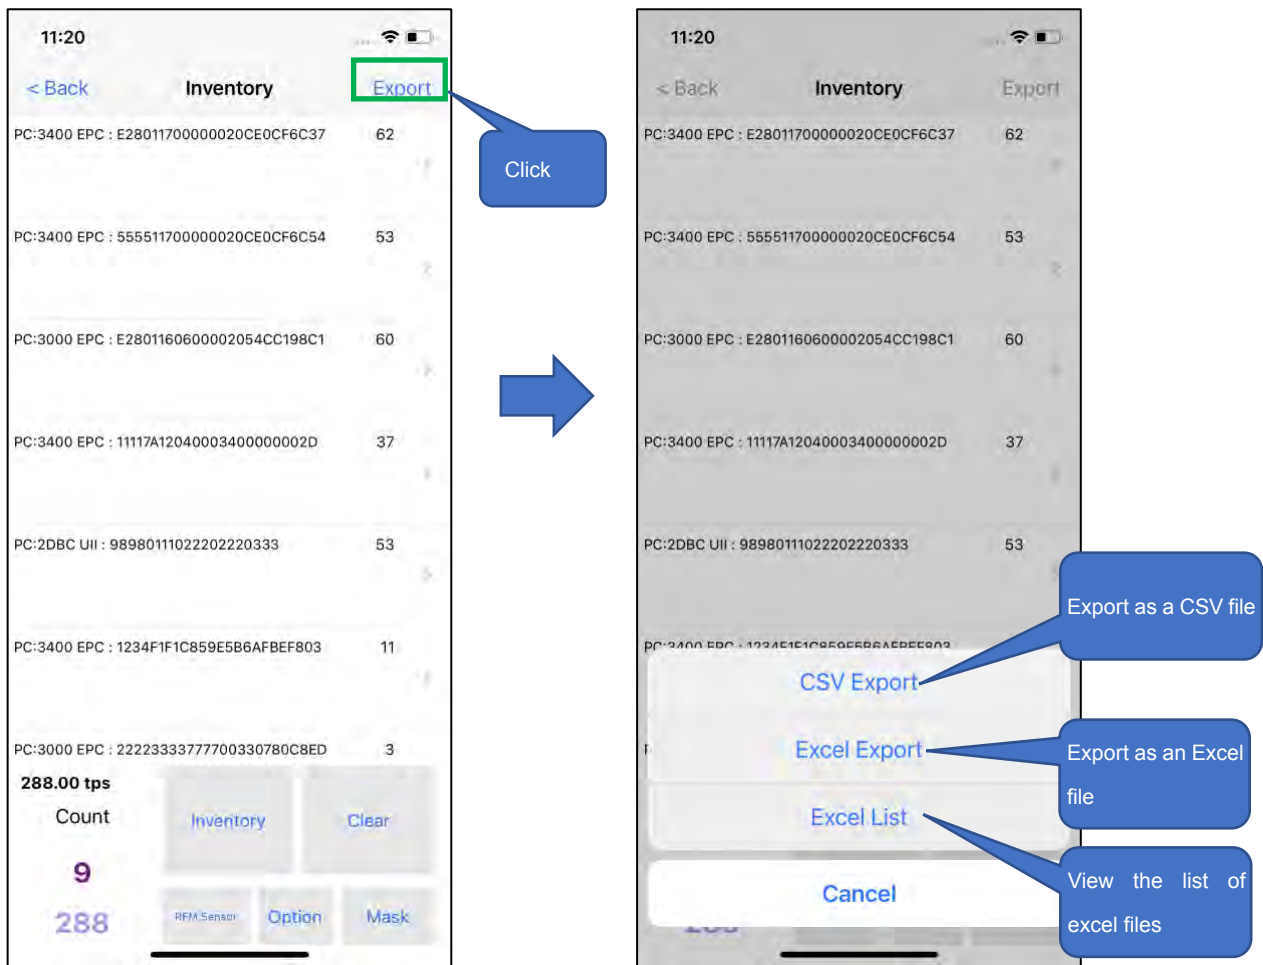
11:20

< Back Inventory Export

PC:3400 EPC : E28011700000020CE0CF6C37 62

PC:3400 EPC : 555511700000020CE0CF6C54 53

PC:3000 EPC : E2801160600002054CC198C1 60

PC:3400 EPC : 11117A12040003400000002D 37

PC:2DBC UII : 98980111022202220333 53

PC:3400 EPC : 1234F1F1C859E5B6AFBEF803 11

PC:3000 EPC : 22223333777700330780C8ED 3

288.00 tps

Count

9

288

Inventory Clear

RFM Sensor Option Mask

Click

11:20

< Back Inventory Export

PC:3400 EPC : E28011700000020CE0CF6C37 62

PC:3400 EPC : 555511700000020CE0CF6C54 53

PC:3000 EPC : E2801160600002054CC198C1 60

PC:3400 EPC : 11117A12040003400000002D 37

PC:2DBC UII : 98980111022202220333 53

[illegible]

CSV Export

Excel Export

Excel List

Cancel

Export as a CSV file

Export as an Excel file

View the list of excel files